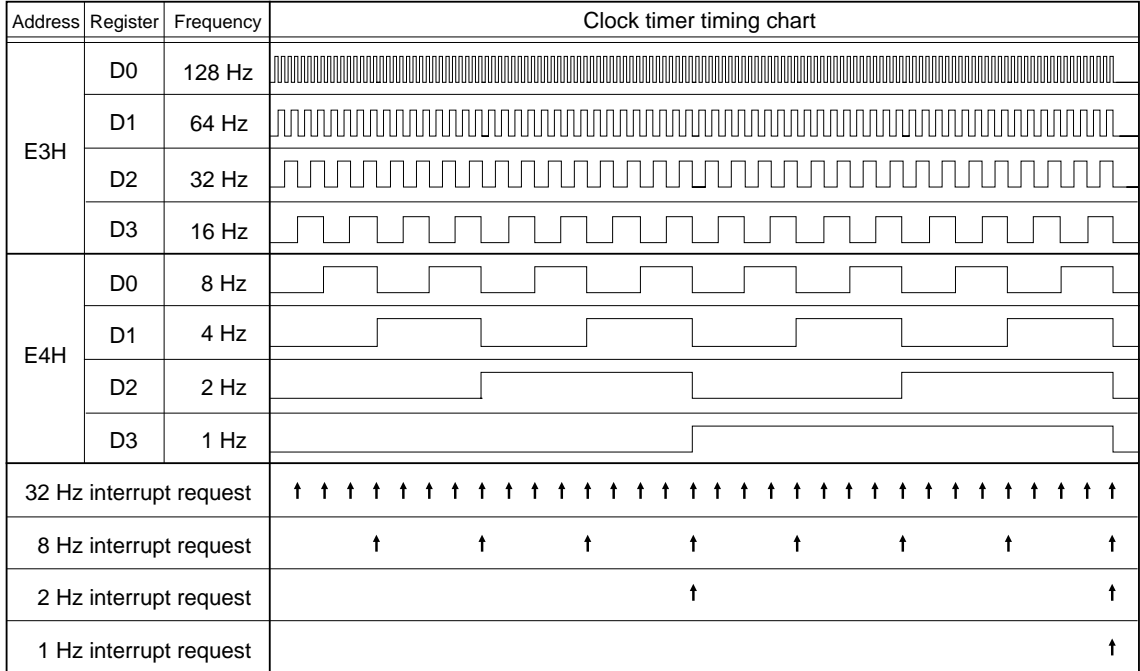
| Address | Register | Frequency | Clock timer timing chart |
|---|---|---|---|
| E3H | D0 | 128 Hz | |
| | D1 | 64 Hz | |
| | D2 | 32 Hz | |
| | D3 | 16 Hz | |
| E4H | D0 | 8 Hz | |
| | D1 | 4 Hz | |
| | D2 | 2 Hz | |
| | D3 | 1 Hz | |
| 32 Hz interrupt request | | | |
| 8 Hz interrupt request | | | |
| 2 Hz interrupt request | | | |
| 1 Hz interrupt request | | | |